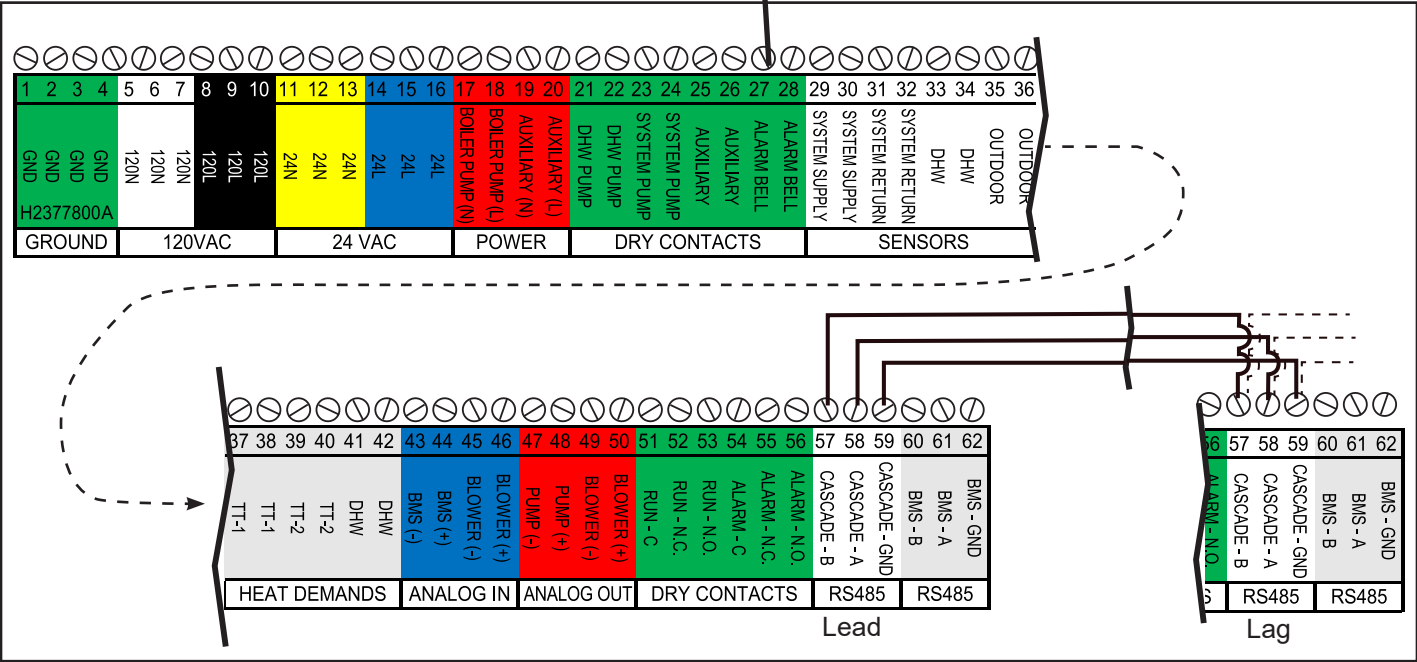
1 2 3 4 5 6 7 8 9 10 11 12 13 14 15 16 17 18 19 20 21 22 23 24 25 26 27 28 29 30 31 32 33 34 35 36

GND GND GND GND
H2377800A
120N 120N 120N
120L 120L 120L
24N 24N 24N
24L 24L 24L
BOILER PUMP (N) BOILER PUMP (L) AUXILIARY (N) AUXILIARY (L)
DHW PUMP DHW PUMP SYSTEM PUMP SYSTEM PUMP AUXILIARY AUXILIARY ALARM BELL ALARM BELL
SYSTEM SUPPLY SYSTEM SUPPLY SYSTEM RETURN SYSTEM RETURN DHW DHW OUTDOOR OUTDOOR

| GROUND | 120VAC | 24 VAC | POWER | DRY CONTACTS | SENSORS |
|---|---|---|---|---|---|

37 38 39 40 41 42 43 44 45 46 47 48 49 50 51 52 53 54 55 56 57 58 59 60 61 62

TT-1 TT-1 TT-2 TT-2 DHW DHW
BMS (-) BMS (+) BLOWER (-) BLOWER (+)
PUMP (-) PUMP (+) BLOWER (-) BLOWER (+)
RUN - C RUN - N.C. RUN - N.O. ALARM - C ALARM - N.C. ALARM - N.O.
CASCADE - B CASCADE - A CASCADE - GND
BMS - B BMS - A BMS - GND

| HEAT DEMANDS | ANALOG IN | ANALOG OUT | DRY CONTACTS | RS485 | RS485 |
|---|---|---|---|---|---|

Lead

56 57 58 59 60 61 62
ALARM - N.O.
CASCADE - B CASCADE - A CASCADE - GND
BMS - B BMS - A BMS - GND

| S | RS485 | RS485 |
|---|---|---|

Lag